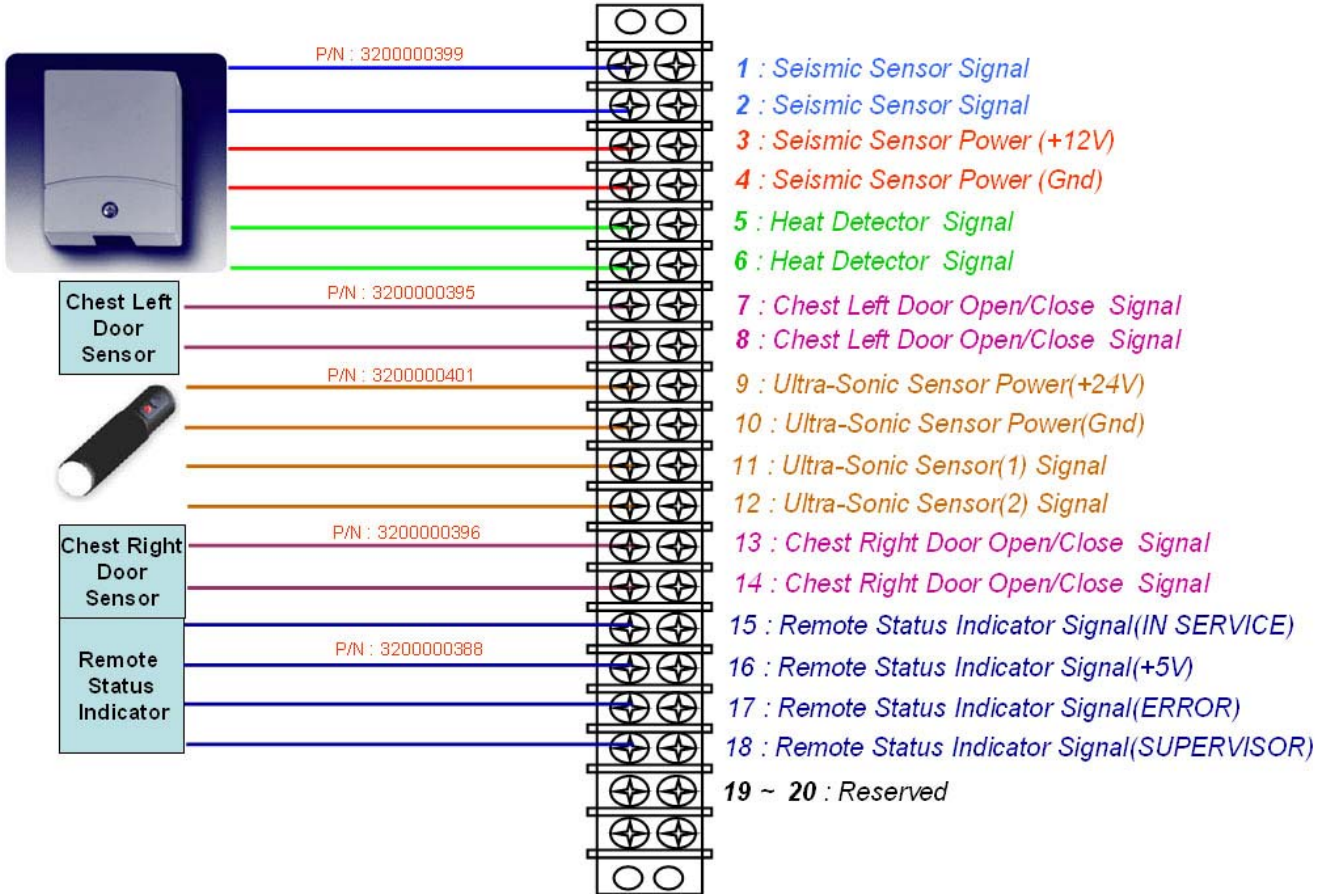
P/N : 3200000399

Chest Left Door Sensor

P/N : 3200000395

P/N : 3200000401

Chest Right Door Sensor

P/N : 3200000396

Remote Status Indicator

P/N : 3200000388

1 : Seismic Sensor Signal
2 : Seismic Sensor Signal
3 : Seismic Sensor Power (+12V)
4 : Seismic Sensor Power (Gnd)
5 : Heat Detector Signal
6 : Heat Detector Signal
7 : Chest Left Door Open/Close Signal
8 : Chest Left Door Open/Close Signal
9 : Ultra-Sonic Sensor Power(+24V)
10 : Ultra-Sonic Sensor Power(Gnd)
11 : Ultra-Sonic Sensor(1) Signal
12 : Ultra-Sonic Sensor(2) Signal
13 : Chest Right Door Open/Close Signal
14 : Chest Right Door Open/Close Signal
15 : Remote Status Indicator Signal(IN SERVICE)
16 : Remote Status Indicator Signal(+5V)
17 : Remote Status Indicator Signal(ERROR)
18 : Remote Status Indicator Signal(SUPERVISOR)
19 ~ 20 : Reserved